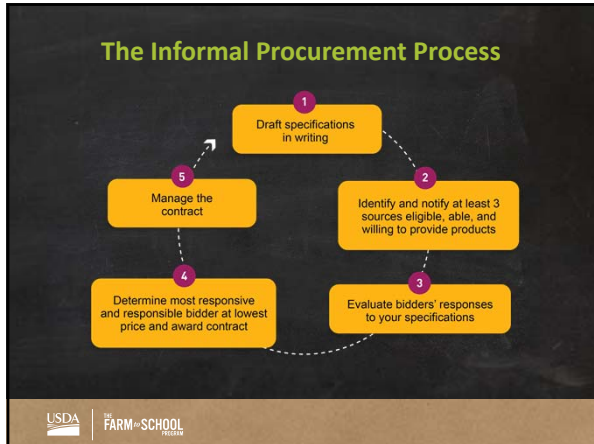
The Informal Procurement Process

1
Draft specifications in writing

2
Identify and notify at least 3 sources eligible, able, and willing to provide products

3
Evaluate bidders' responses to your specifications

4
Determine most responsive and responsible bidder at lowest price and award contract

5
Manage the contract

USDA

THE FARM to SCHOOL PROGRAM